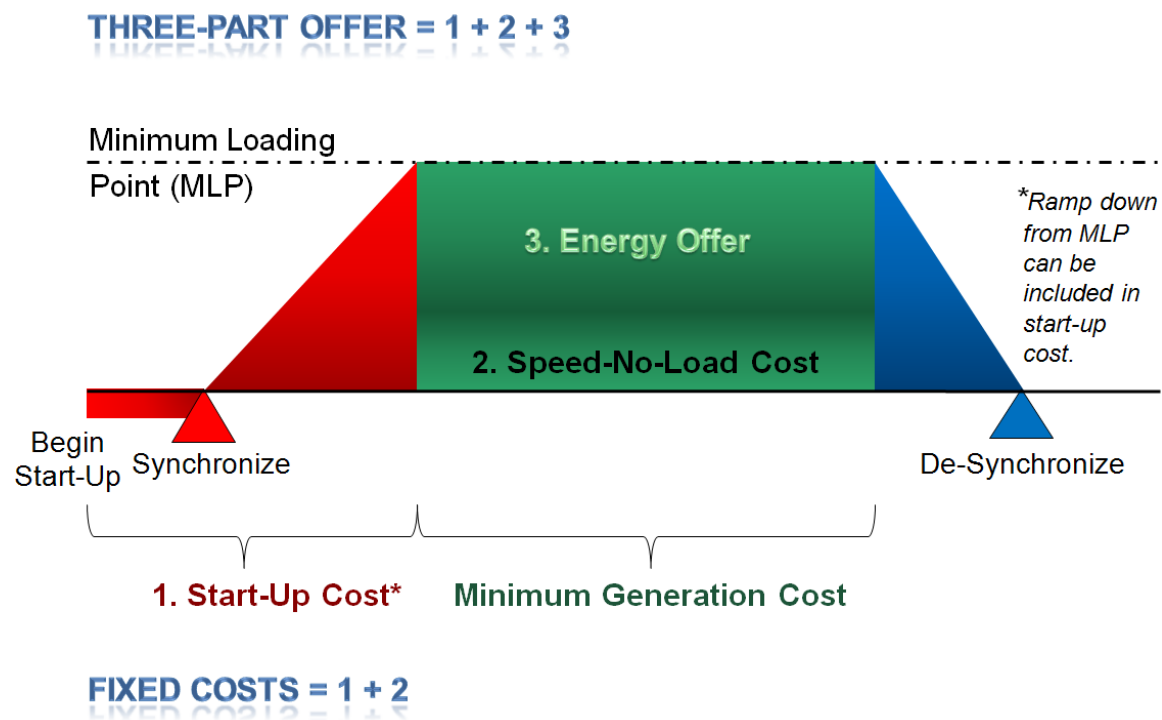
THREE-PART OFFER = 1 + 2 + 3

Minimum Loading Point (MLP)

3. Energy Offer

2. Speed-No-Load Cost

*Ramp down from MLP can be included in start-up cost.

Begin Start-Up

Synchronize

De-Synchronize

1. Start-Up Cost*

Minimum Generation Cost

FIXED COSTS = 1 + 2